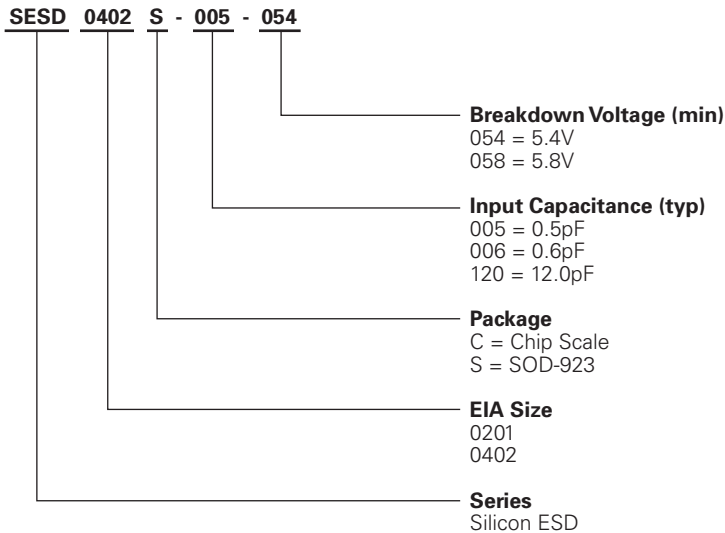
SESD 0402 S - 005 - 054

Breakdown Voltage (min)
054 = 5.4V
058 = 5.8V

Input Capacitance (typ)
005 = 0.5pF
006 = 0.6pF
120 = 12.0pF

Package
C = Chip Scale
S = SOD-923

EIA Size
0201
0402

Series
Silicon ESD